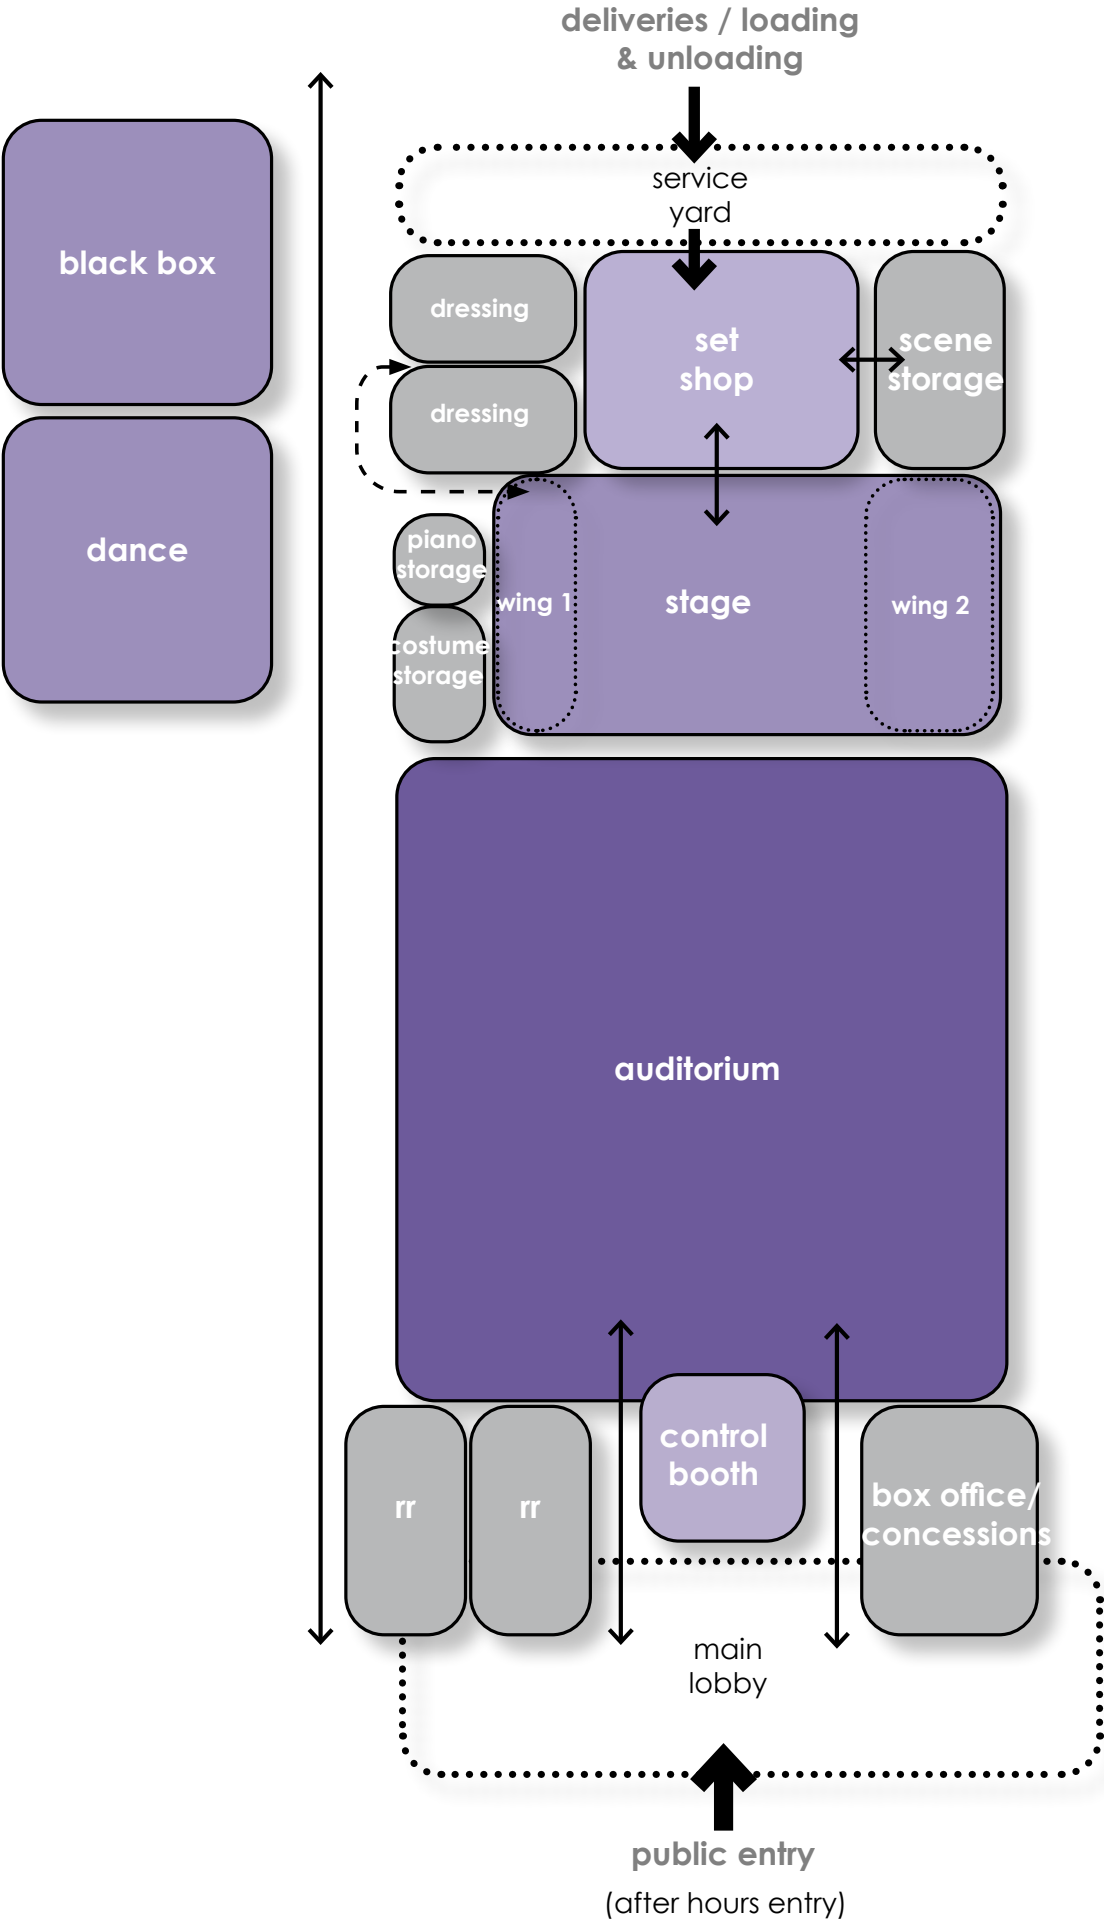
deliveries / loading & unloading

service yard

black box

dressing

dressing

set shop

scene storage

dance

piano storage

costume storage

wing 1

stage

wing 2

auditorium

rr

rr

control booth

box office/ concessions

main lobby

public entry

(after hours entry)